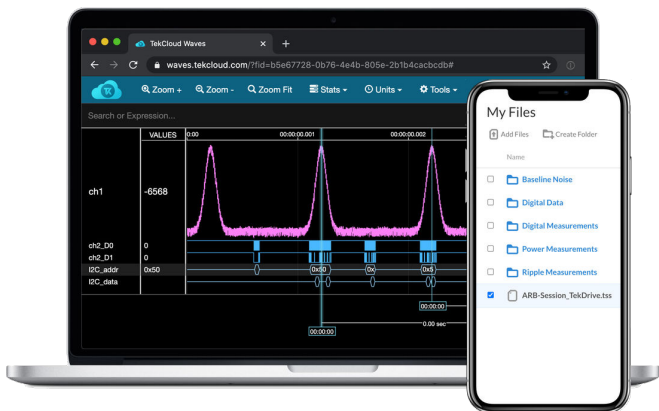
TekCloud Waves
waves.tekcloud.com/?fid=b5e67728-0b76-4e4b-805e-2b1b4cacbcdb#
Zoom +
Zoom -
Zoom Fit
Stats
Units
Tools
Search or Expression...
VALUES
0:00
00:00:00.001
00:00:00.002
ch1
-6568
ch2_D0
0
ch2_D1
0
I2C_addr
0x50
0x50
0x
0x5
I2C_data
00:00:00
0.00 sec
00:00:00

My Files
Add Files
Create Folder
Name
Baseline Noise
Digital Data
Digital Measurements
Power Measurements
Ripple Measurements
ARB-Session_TekDrive.tss